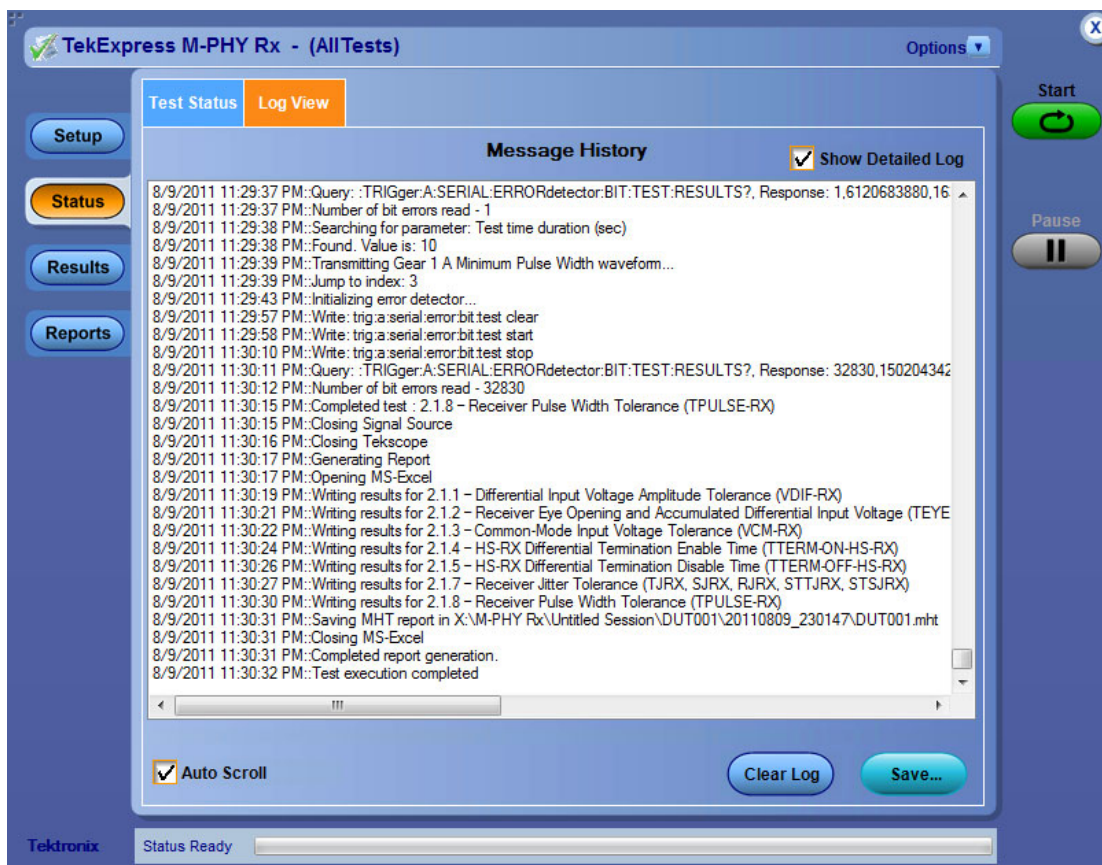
TekExpress M-PHY Rx - (AllTests)

Options

Start

Pause

Setup

Status

Results

Reports

Test Status

Log View

Message History

Show Detailed Log

8/9/2011 11:29:37 PM::Query: :TRIGger:A:SERIAL:ERRORdetector:BIT:TEST:RESULTS?, Response: 1,6120683880,16
8/9/2011 11:29:37 PM::Number of bit errors read - 1
8/9/2011 11:29:38 PM::Searching for parameter: Test time duration (sec)
8/9/2011 11:29:38 PM::Found. Value is: 10
8/9/2011 11:29:39 PM::Transmitting Gear 1 A Minimum Pulse Width waveform...
8/9/2011 11:29:39 PM::Jump to index: 3
8/9/2011 11:29:43 PM::Initializing error detector...
8/9/2011 11:29:57 PM::Write: trig:a:serial:error:bit:test clear
8/9/2011 11:29:58 PM::Write: trig:a:serial:error:bit:test start
8/9/2011 11:30:10 PM::Write: trig:a:serial:error:bit:test stop
8/9/2011 11:30:11 PM::Query: :TRIGger:A:SERIAL:ERRORdetector:BIT:TEST:RESULTS?, Response: 32830,150204342
8/9/2011 11:30:12 PM::Number of bit errors read - 32830
8/9/2011 11:30:15 PM::Completed test : 2.1.8 – Receiver Pulse Width Tolerance (TPULSE-RX)
8/9/2011 11:30:15 PM::Closing Signal Source
8/9/2011 11:30:16 PM::Closing Tekscope
8/9/2011 11:30:17 PM::Generating Report
8/9/2011 11:30:17 PM::Opening MS-Excel
8/9/2011 11:30:19 PM::Writing results for 2.1.1 – Differential Input Voltage Amplitude Tolerance (VDIF-RX)
8/9/2011 11:30:21 PM::Writing results for 2.1.2 – Receiver Eye Opening and Accumulated Differential Input Voltage (TEYE
8/9/2011 11:30:22 PM::Writing results for 2.1.3 – Common-Mode Input Voltage Tolerance (VCM-RX)
8/9/2011 11:30:24 PM::Writing results for 2.1.4 – HS-RX Differential Termination Enable Time (TTERM-ON-HS-RX)
8/9/2011 11:30:26 PM::Writing results for 2.1.5 – HS-RX Differential Termination Disable Time (TTERM-OFF-HS-RX)
8/9/2011 11:30:27 PM::Writing results for 2.1.7 – Receiver Jitter Tolerance (TJRX, SJRX, RJRX, STTJRX, STSJRX)
8/9/2011 11:30:30 PM::Writing results for 2.1.8 – Receiver Pulse Width Tolerance (TPULSE-RX)
8/9/2011 11:30:31 PM::Saving MHT report in X:\M-PHY Rx\Untitled Session\DUT001\20110809_230147\DUT001.mht
8/9/2011 11:30:31 PM::Closing MS-Excel
8/9/2011 11:30:31 PM::Completed report generation.
8/9/2011 11:30:32 PM::Test execution completed

Auto Scroll

Clear Log

Save...

Tektronix

Status Ready